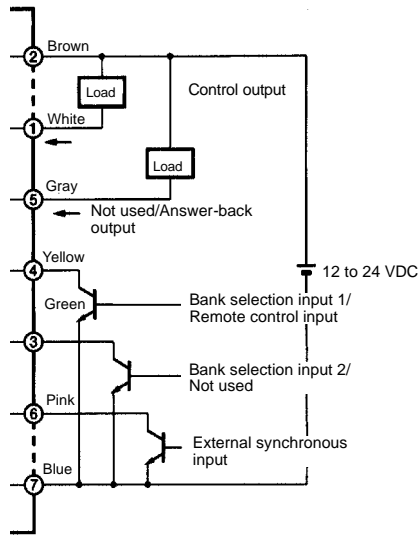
2 Brown
Load
Control output
1 White
Load
5 Gray
Not used/Answer-back output
4 Yellow
12 to 24 VDC
Green
Bank selection input 1/ Remote control input
3
Bank selection input 2/ Not used
6 Pink
External synchronous input
Blue
7